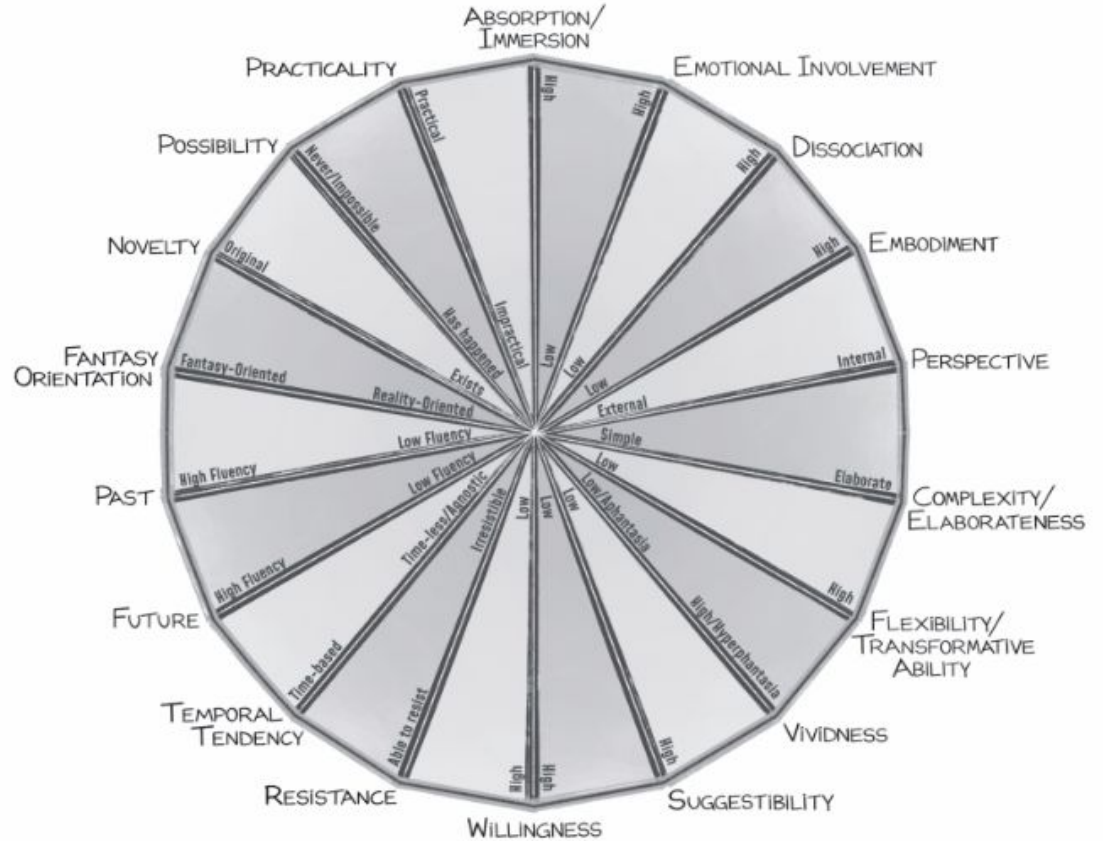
Absorption/
Immersion

High
Low

Emotional Involvement

High
Low

Dissociation

High
Low

Embodiment

High

Perspective

Internal
External

Complexity/
Elaborateness

Simple
Elaborate

Flexibility/
Transformative
Ability

Low
High

Vividness

Low/Aphantasia
High/Hyperphantasia

Suggestibility

Low
High

Willingness

Low
High

Resistance

Irresistible
Able to resist

Temporal
Tendency

Time-less/Agnostic
Time-based

Future

Low Fluency
High Fluency

Past

Low Fluency
High Fluency

Fantasy
Orientation

Fantasy-Oriented
Reality-Oriented

Novelty

Original
Exists

Possibility

Never/Impossible
Has happened

Practicality

Practical
Impractical